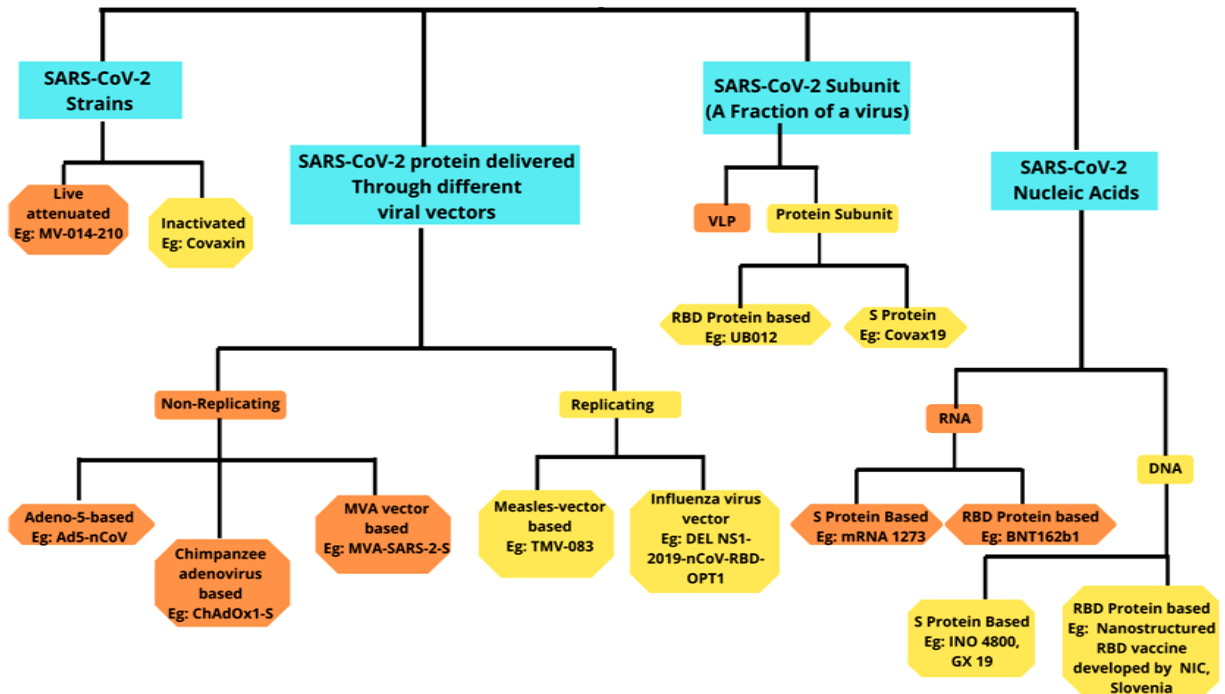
SARS-CoV-2 Strains

Live attenuated Eg: MV-014-210

Inactivated Eg: Covaxin

SARS-CoV-2 protein delivered Through different viral vectors

Non-Replicating

Adeno-5-based Eg: Ad5-nCoV

Chimpanzee adenovirus based Eg: ChAdOx1-S

MVA vector based Eg: MVA-SARS-2-S

Replicating

Measles-vector based Eg: TMV-083

Influenza virus vector Eg: DEL NS1-2019-nCoV-RBD-OPT1

SARS-CoV-2 Subunit (A Fraction of a virus)

VLP

Protein Subunit

RBD Protein based Eg: UB012

S Protein Eg: Covax19

SARS-CoV-2 Nucleic Acids

RNA

S Protein Based Eg: mRNA 1273

RBD Protein based Eg: BNT162b1

DNA

S Protein Based Eg: INO 4800, GX 19

RBD Protein based Eg: Nanostructured RBD vaccine developed by NIC, Slovenia